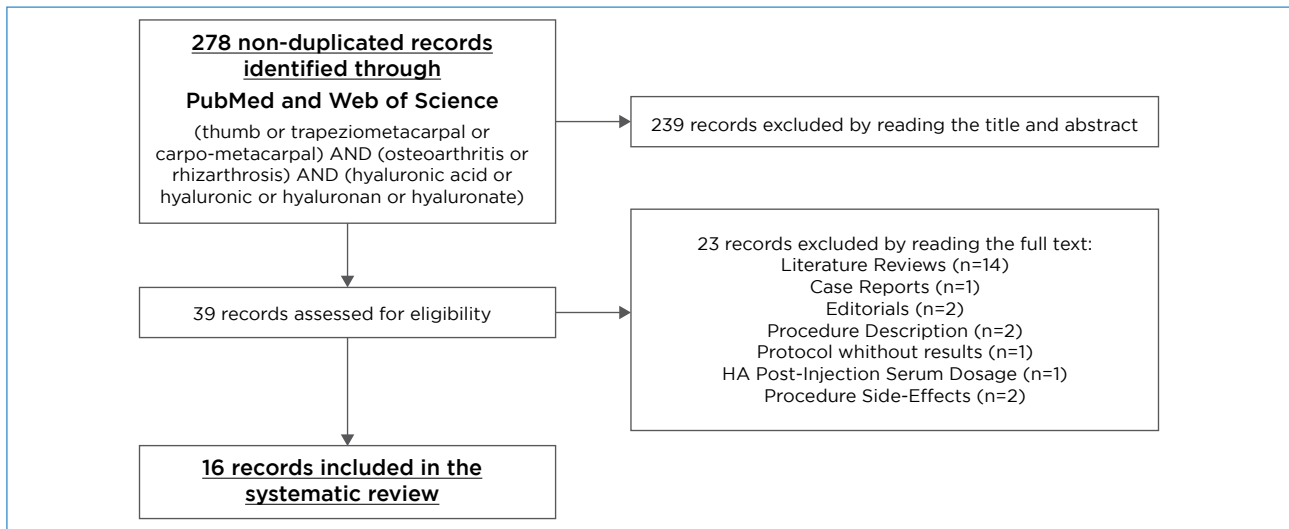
278 non-duplicated records identified through
PubMed and Web of Science
(thumb or trapeziometacarpal or carpo-metacarpal) AND (osteoarthritis or rhizarthrosis) AND (hyaluronic acid or hyaluronic or hyaluronan or hyaluronate)

239 records excluded by reading the title and abstract

39 records assessed for eligibility

23 records excluded by reading the full text:
Literature Reviews (n=14)
Case Reports (n=1)
Editorials (n=2)
Procedure Description (n=2)
Protocol whithout results (n=1)
HA Post-Injection Serum Dosage (n=1)
Procedure Side-Effects (n=2)

16 records included in the systematic review